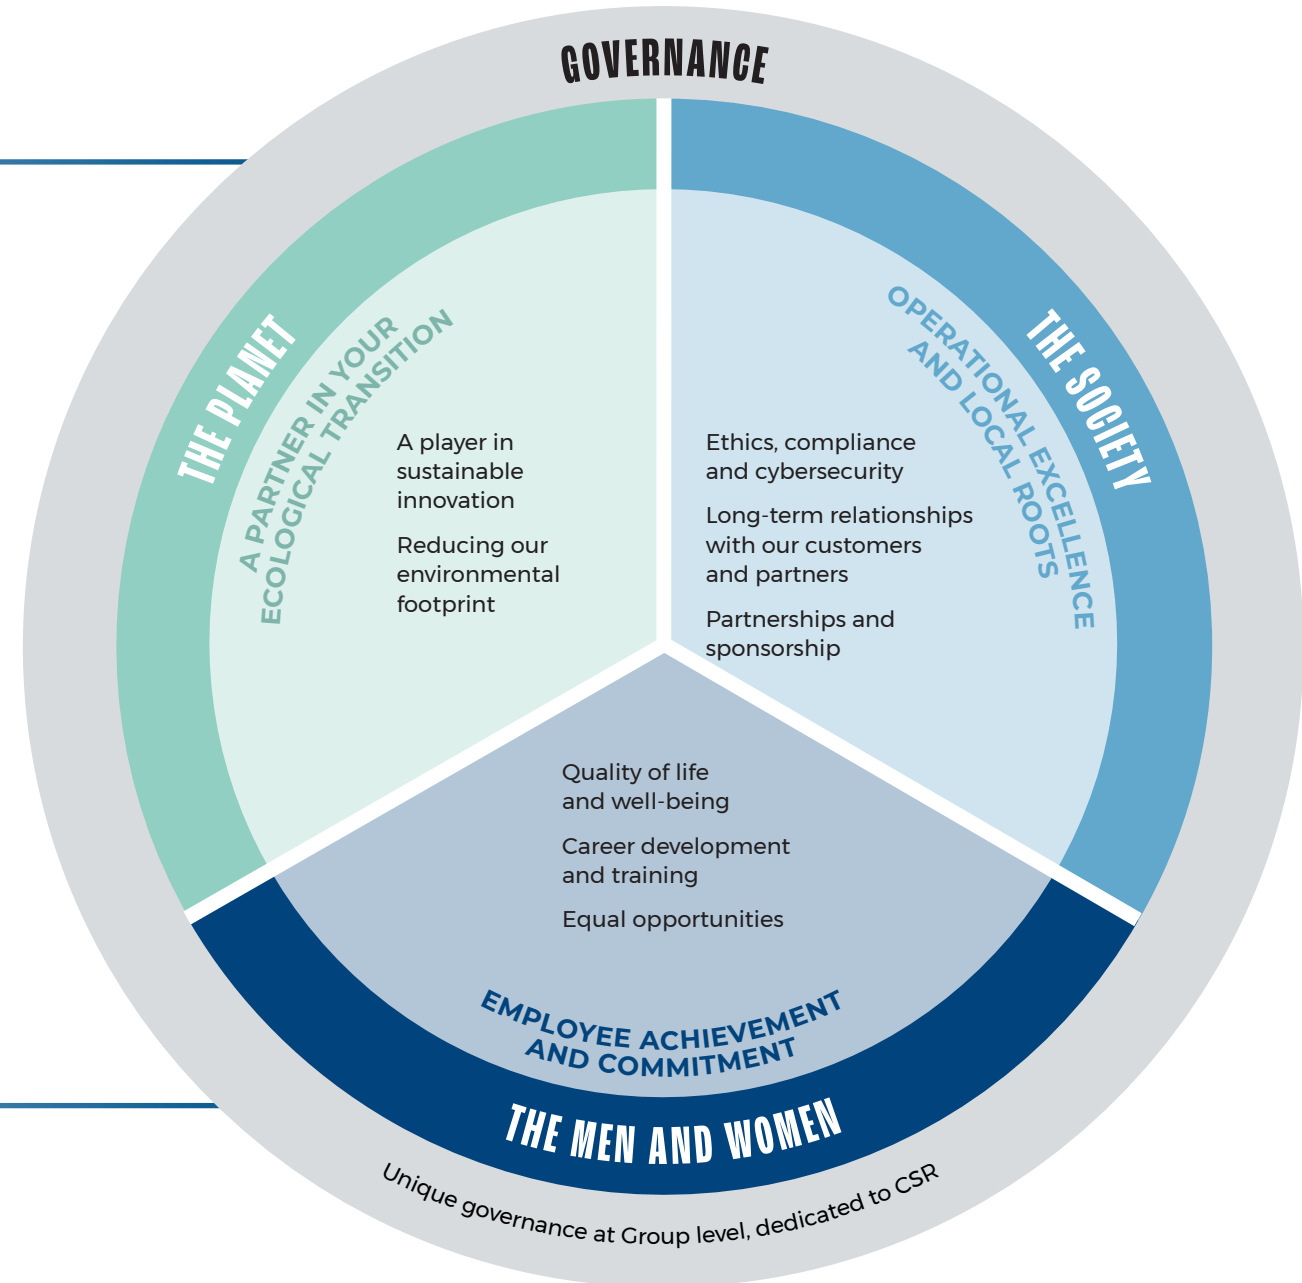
GOVERNANCE

THE PLANET

A PARTNER IN YOUR ECOLOGICAL TRANSITION

A player in sustainable innovation

Reducing our environmental footprint

THE SOCIETY

OPERATIONAL EXCELLENCE AND LOCAL ROOTS

Ethics, compliance and cybersecurity

Long-term relationships with our customers and partners

Partnerships and sponsorship

Quality of life and well-being

Career development and training

Equal opportunities

EMPLOYEE ACHIEVEMENT AND COMMITMENT

THE MEN AND WOMEN

Unique governance at Group level, dedicated to CSR